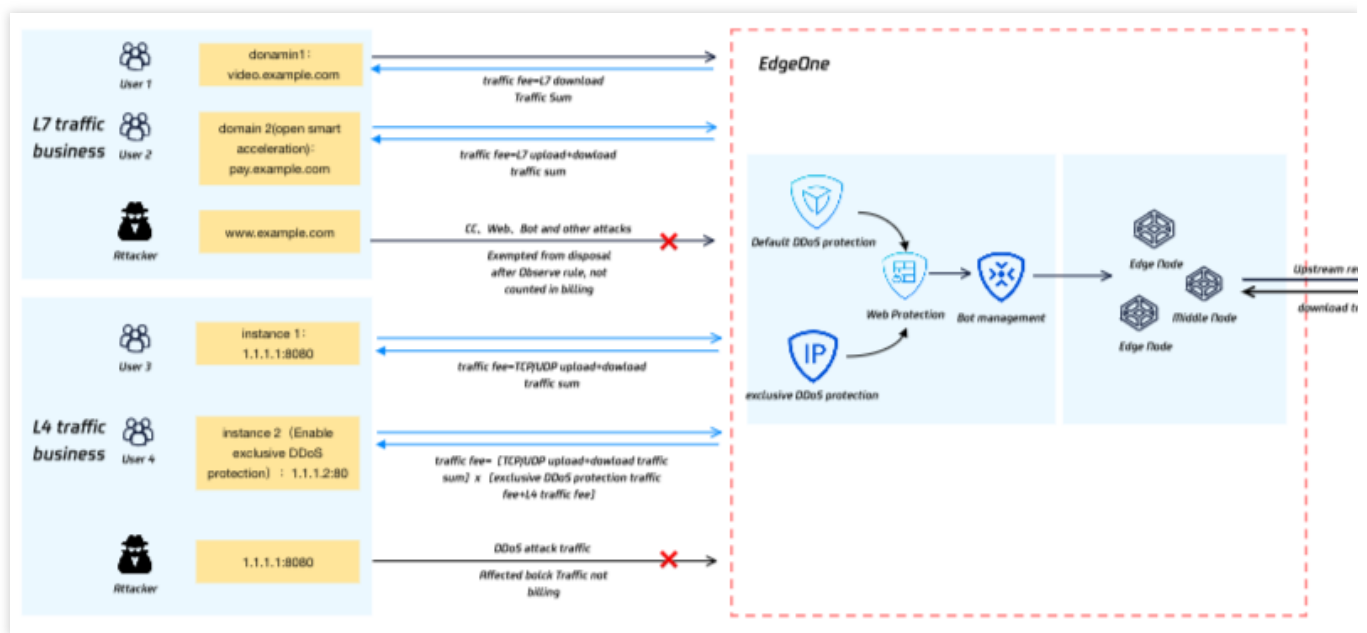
L7 traffic business

User 1

donamin1：video.example.com

traffic fee=L7 download Traffic Sum

User 2

domain 2(open smart acceleration)：pay.example.com

traffic fee=L7 upload+dowload traffic sum

Attacker

www.example.com

CC、Web、Bot and other attacks

Exempted from disposal after Observe rule, not counted in billing

L4 traffic business

User 3

instance 1：1.1.1.1:8080

traffic fee=TCP/UDP upload+dowload traffic sum

User 4

instance 2（Enable exclusive DDoS protection）：1.1.1.2:80

traffic fee=（TCP/UDP upload+dowload traffic sum）x（exclusive DDoS protection traffic fee+L4 traffic fee）

Attacker

1.1.1.1:8080

DDoS attack traffic

Affected bolck Traffic not billing

EdgeOne

Default DDoS protection

Web Protection

Bot management

IP

exclusive DDoS protection

Edge Node

Middle Node

Edge Node

Upstream re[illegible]

download t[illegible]